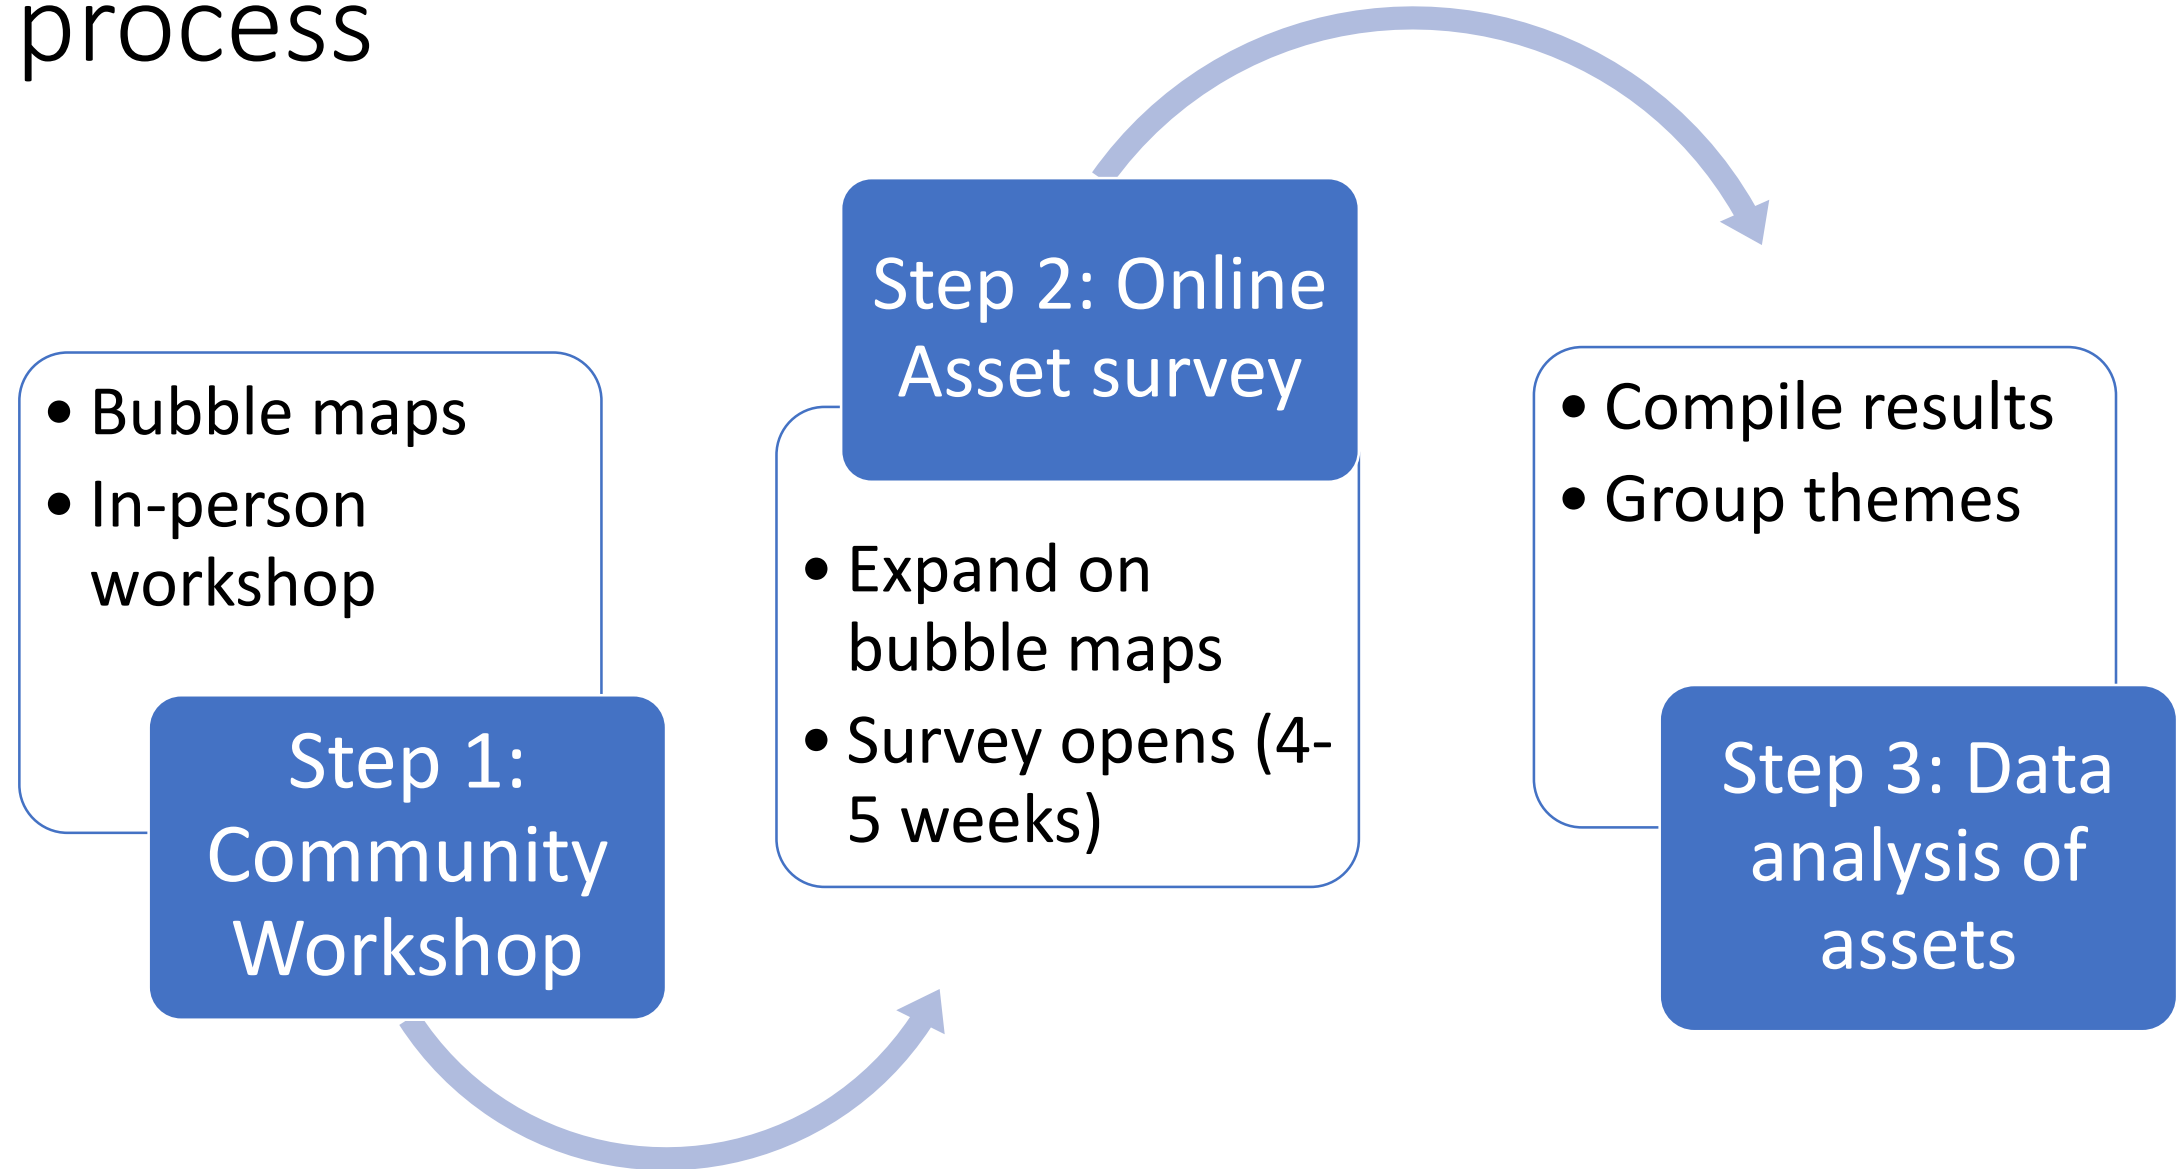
process

- Bubble maps
- In-person workshop

Step 1: Community Workshop

Step 2: Online Asset survey

- Expand on bubble maps
- Survey opens (4-5 weeks)

- Compile results
- Group themes

Step 3: Data analysis of assets